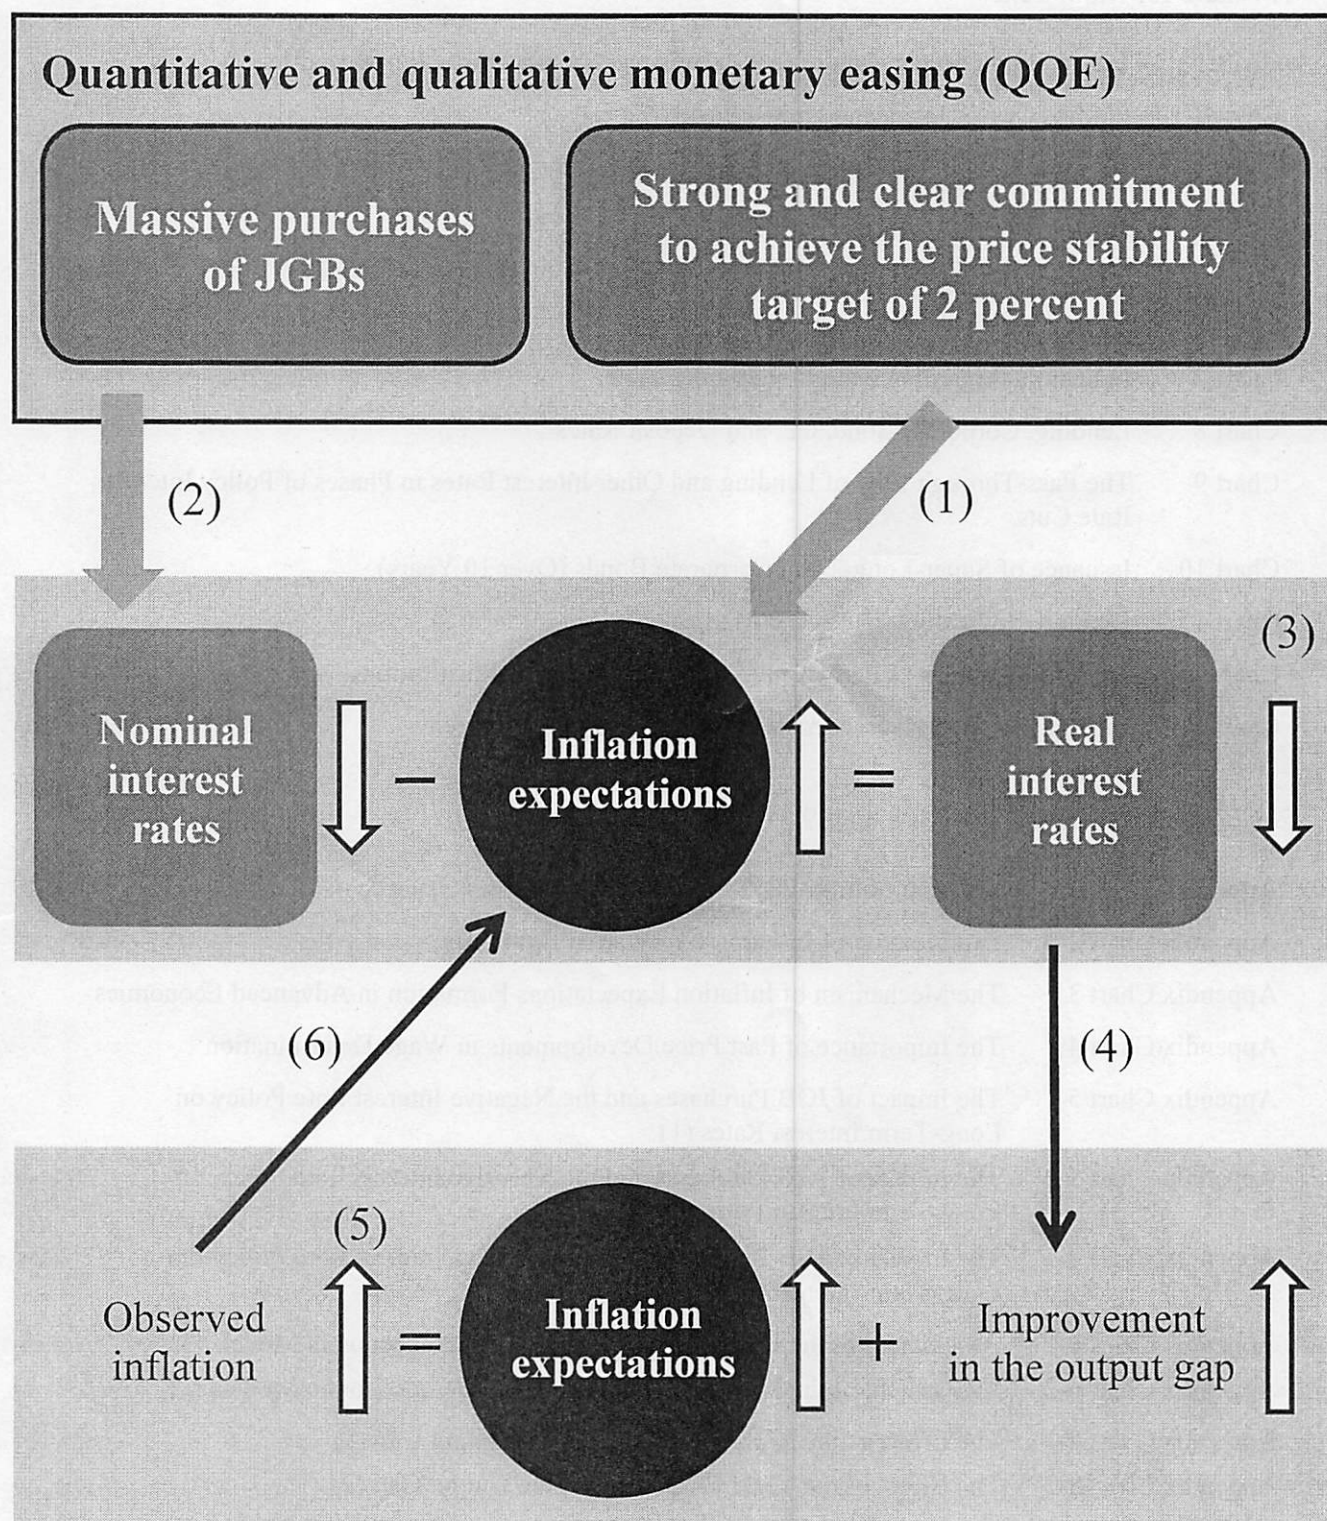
Quantitative and qualitative monetary easing (QQE)

Massive purchases of JGBs

Strong and clear commitment to achieve the price stability target of 2 percent

(2)

(1)

(3)

Nominal interest rates

−

Inflation expectations

=

Real interest rates

(6)

(4)

(5)

Observed inflation

=

Inflation expectations

+

Improvement in the output gap